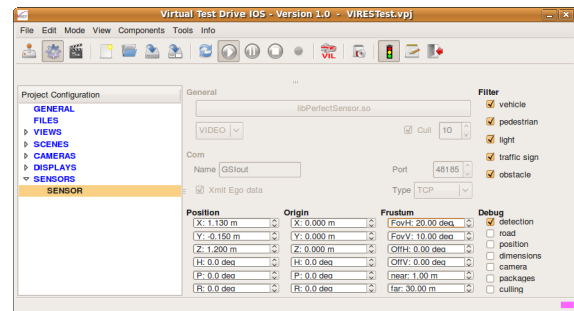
Virtual Test Drive IOS - Version 1.0 - VIRESTest.vpj

File Edit Mode View Components Tools Info

VIL

Project Configuration
GENERAL
FILES
VIEWS
SCENES
CAMERAS
DISPLAYS
SENSORS
SENSOR

General
libPerfectSensor.so
VIDEO
Cull 10

Com
Name GSIout
Port 48185
Xmit Ego data
Type TCP

Filter
vehicle
pedestrian
light
traffic sign
obstacle

Position
X: 1.130 m
Y: -0.150 m
Z: 1.200 m
H: 0.0 deg
P: 0.0 deg
R: 0.0 deg

Origin
X: 0.000 m
Y: 0.000 m
Z: 0.000 m
H: 0.0 deg
P: 0.0 deg
R: 0.0 deg

Frustum
FovH: 20.00 deg
FovV: 10.00 deg
OffH: 0.00 deg
OffV: 0.00 deg
near: 1.00 m
far: 30.00 m

Debug
detection
road
position
dimensions
camera
packages
culling